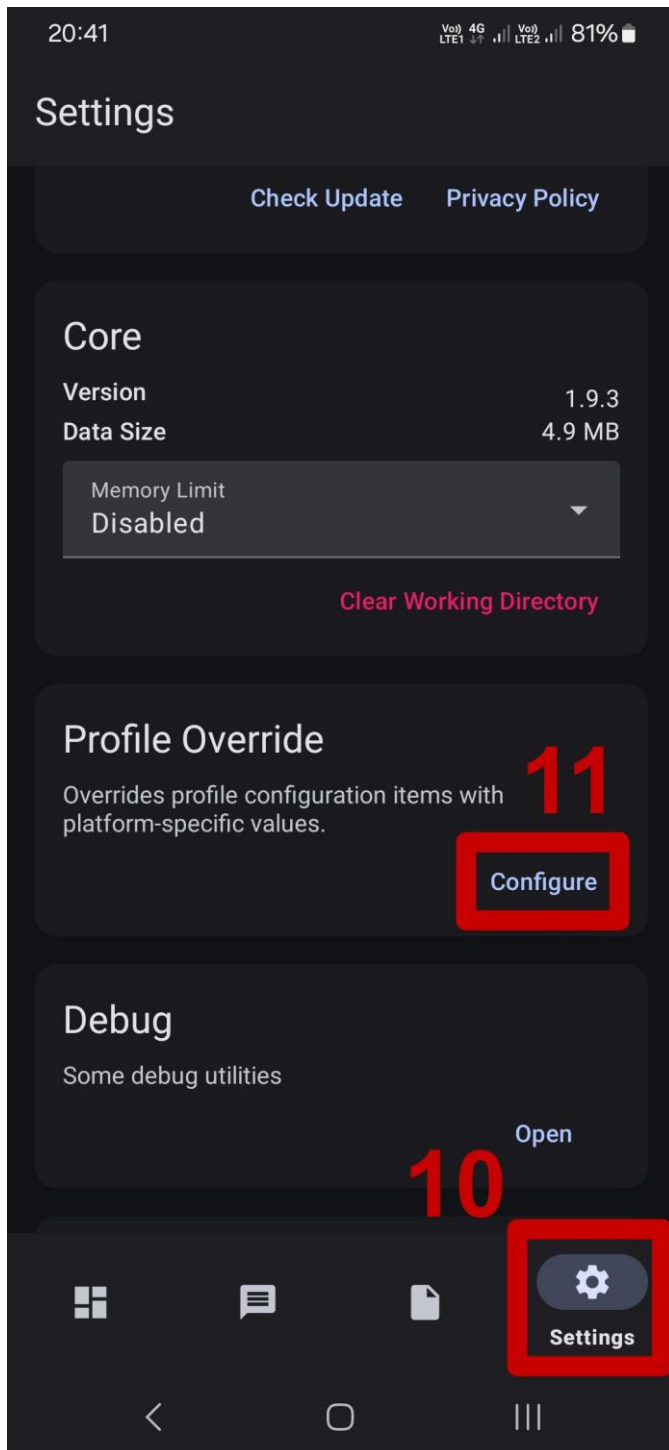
20:41

Vo) 4G LTE1 Vo) LTE2 81%

Settings

Check Update Privacy Policy

Core

Version 1.9.3

Data Size 4.9 MB

Memory Limit
Disabled

Clear Working Directory

Profile Override

Overrides profile configuration items with platform-specific values.

11

Configure

Debug

Some debug utilities

Open

10

Settings